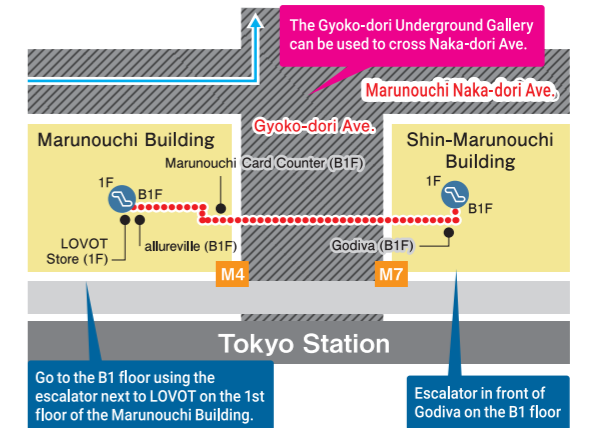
The Gyoko-dori Underground Gallery can be used to cross Naka-dori Ave.

Marunouchi Naka-dori Ave.

Gyoko-dori Ave.

Marunouchi Building

Marunouchi Card Counter (B1F)

Shin-Marunouchi Building

1F

B1F

1F

B1F

LOVOT Store (1F)

allureville (B1F)

Godiva (B1F)

M4

M7

Tokyo Station

Go to the B1 floor using the escalator next to LOVOT on the 1st floor of the Marunouchi Building.

Escalator in front of Godiva on the B1 floor